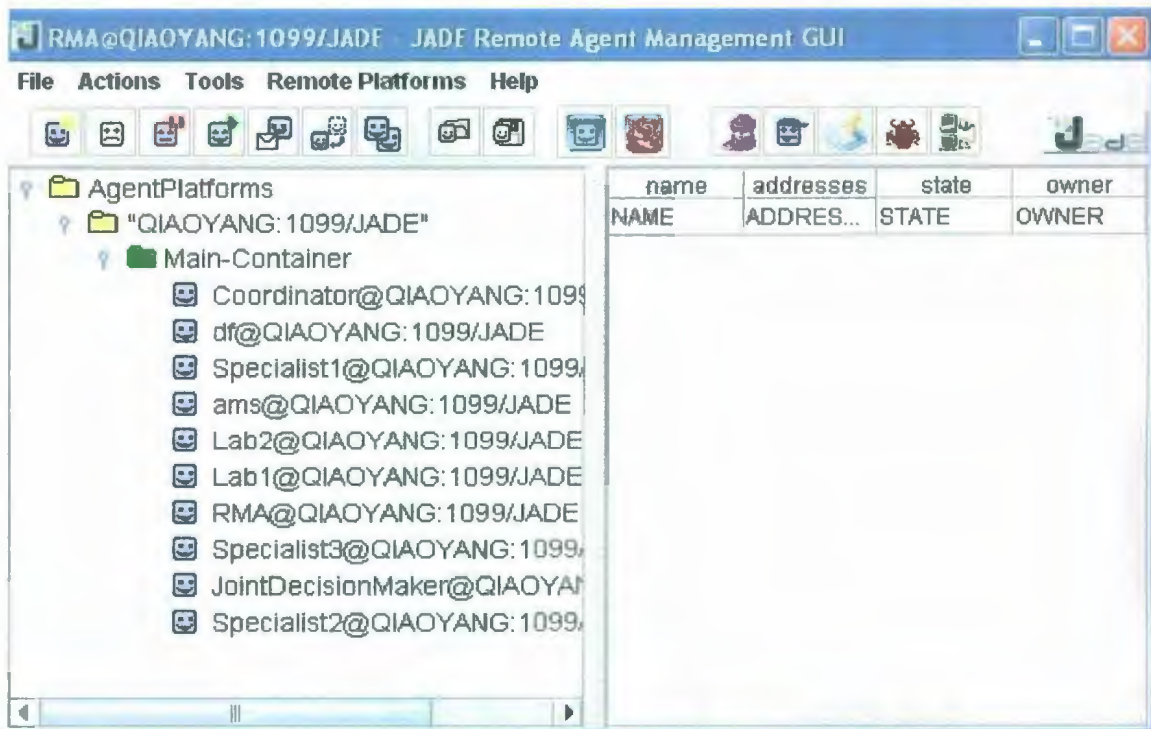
RMA@QIAOYANG:1099/JADE - JADE Remote Agent Management GUI

File Actions Tools Remote Platforms Help

Jade

AgentPlatforms
"QIAOYANG:1099/JADE"
Main-Container
Coordinator@QIAOYANG:109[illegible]
df@QIAOYANG:1099/JADE
Specialist1@QIAOYANG:1099/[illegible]
ams@QIAOYANG:1099/JADE
Lab2@QIAOYANG:1099/JADE
Lab1@QIAOYANG:1099/JADE
RMA@QIAOYANG:1099/JADE
Specialist3@QIAOYANG:1099/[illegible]
JointDecisionMaker@QIAOYA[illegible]
Specialist2@QIAOYANG:1099/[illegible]

| name | addresses | state | owner |
|---|---|---|---|
| NAME | ADDRES... | STATE | OWNER |